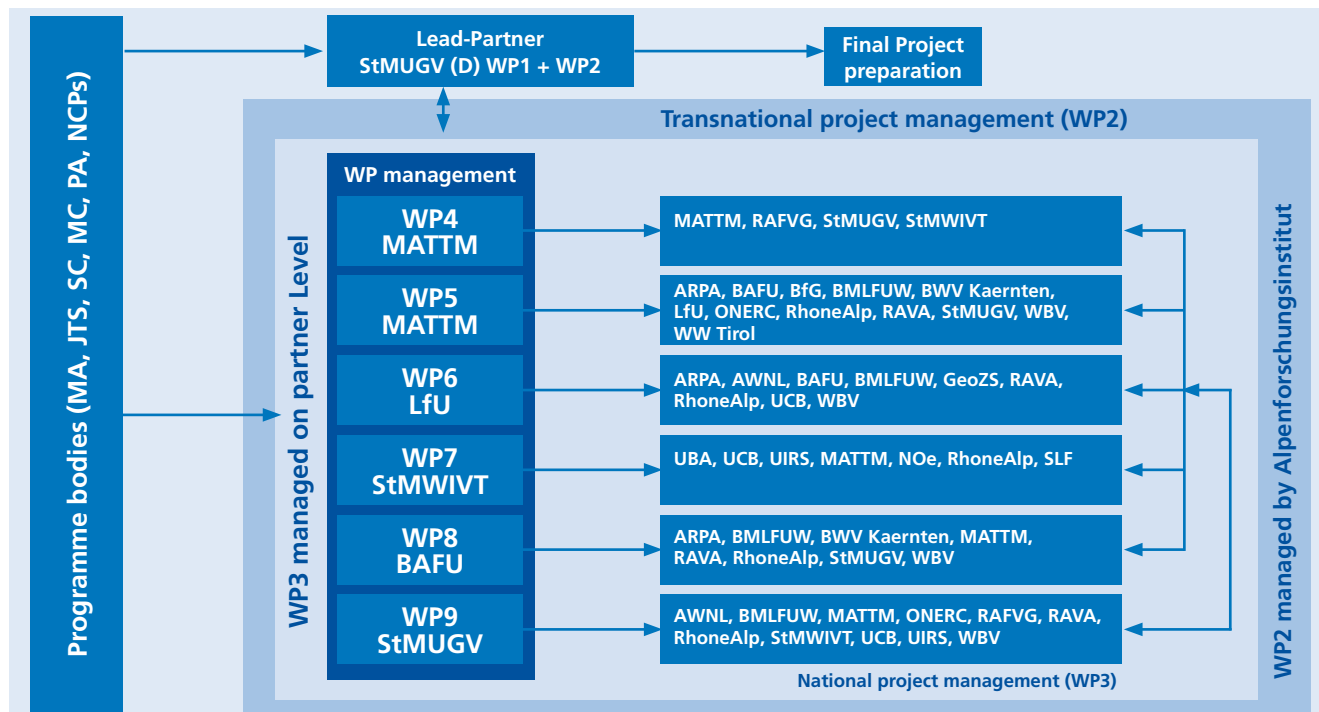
Programme bodies (MA, JTS, SC, MC, PA, NCPs)

Lead-Partner
StMUGV (D) WP1 + WP2

Final Project preparation

Transnational project management (WP2)

WP3 managed on partner Level

WP management

WP4
MATTM

WP5
MATTM

WP6
LfU

WP7
StMWIVT

WP8
BAFU

WP9
StMUGV

MATTM, RAFVG, StMUGV, StMWIVT

ARPA, BAFU, BfG, BMLFUW, BWV Kaernten, LfU, ONERC, RhoneAlp, RAVA, StMUGV, WBV, WW Tirol

ARPA, AWNL, BAFU, BMLFUW, GeoZS, RAVA, RhoneAlp, UCB, WBV

UBA, UCB, UIRS, MATTM, NOe, RhoneAlp, SLF

ARPA, BMLFUW, BWV Kaernten, MATTM, RAVA, RhoneAlp, StMUGV, WBV

AWNL, BMLFUW, MATTM, ONERC, RAFVG, RAVA, RhoneAlp, StMWIVT, UCB, UIRS, WBV

National project management (WP3)

WP2 managed by Alpenforschungsinstitut